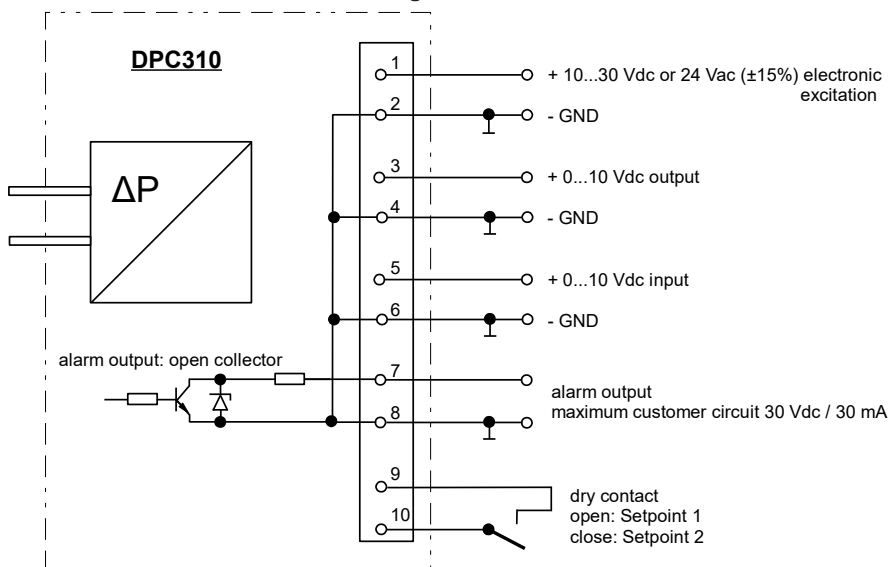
DPC310

ΔP

1
2
3
4
5
6
7
8
9
10

+ 10...30 Vdc or 24 Vac (±15%) electronic excitation

- GND

+ 0...10 Vdc output

- GND

+ 0...10 Vdc input

- GND

alarm output: open collector

alarm output
maximum customer circuit 30 Vdc / 30 mA

dry contact
open: Setpoint 1
close: Setpoint 2